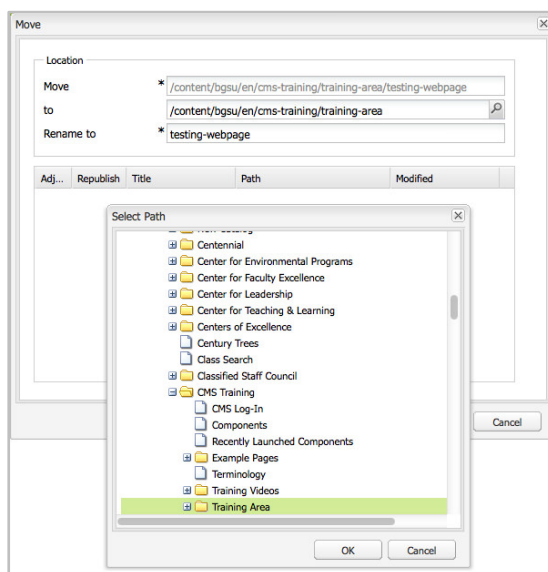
Move

Location

Move * /content/bgsu/en/cms-training/training-area/testing-webpage

to /content/bgsu/en/cms-training/training-area

Rename to * testing-webpage

| Adj... | Republish | Title | Path | Modified |
|---|---|---|---|---|

Select Path

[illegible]
Centennial
Center for Environmental Programs
Center for Faculty Excellence
Center for Leadership
Center for Teaching & Learning
Centers of Excellence
Century Trees
Class Search
Classified Staff Council
CMS Training
CMS Log-In
Components
Recently Launched Components
Example Pages
Terminology
Training Videos
Training Area

OK Cancel

Cancel